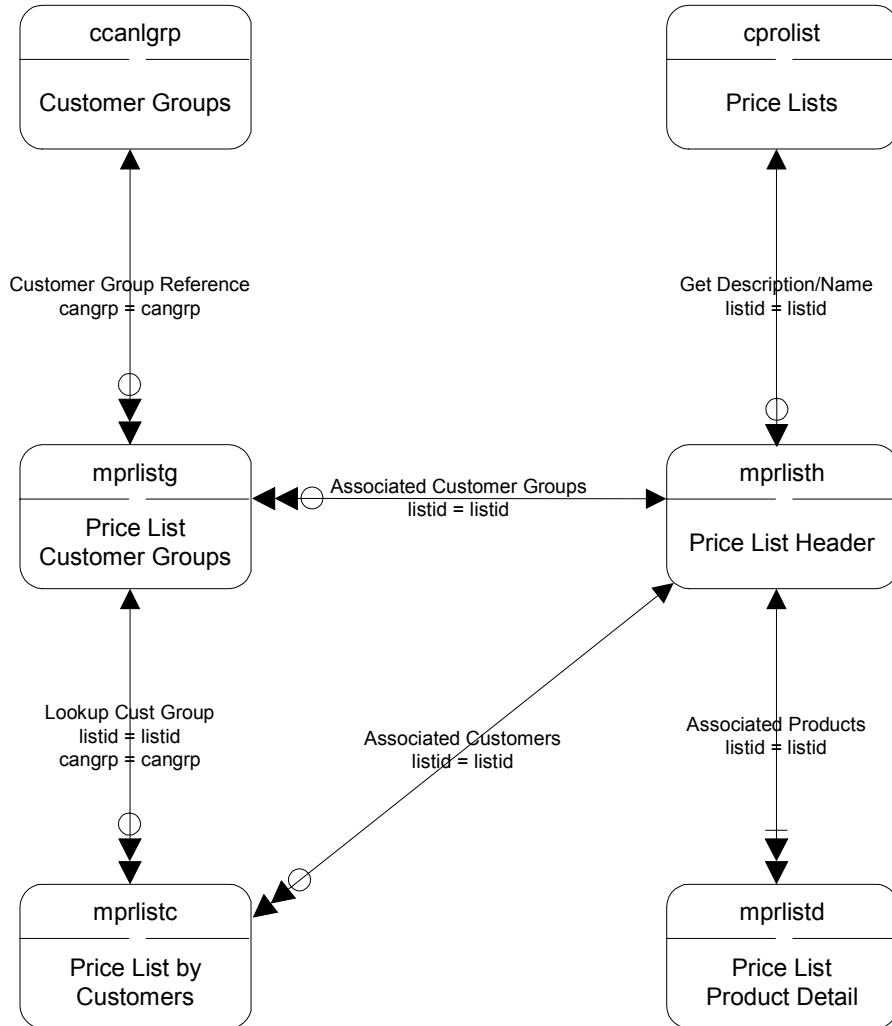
ccanlgrp

Customer Groups

cprolist

Price Lists

Customer Group Reference
cangrp = cangrp

Get Description/Name
listid = listid

mprlistg

Price List Customer Groups

Associated Customer Groups
listid = listid

mprlisth

Price List Header

Lookup Cust Group
listid = listid
cangrp = cangrp

Associated Customers
listid = listid

Associated Products
listid = listid

mprlistc

Price List by Customers

mprlistd

Price List Product Detail